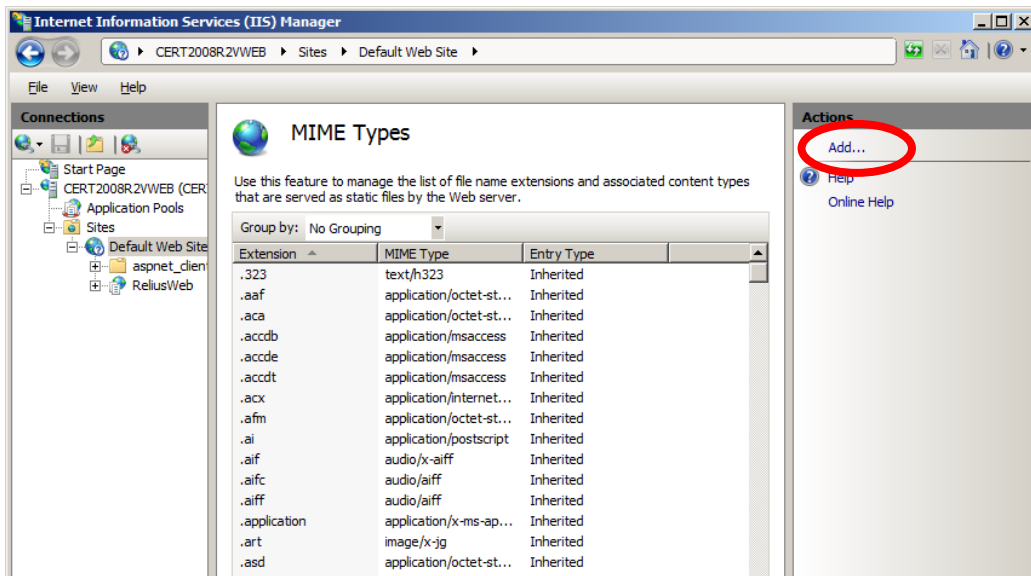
Internet Information Services (IIS) Manager

CERT2008R2VWEB ▸ Sites ▸ Default Web Site ▸

File View Help

Connections

Start Page
CERT2008R2VWEB (CER
Application Pools
Sites
Default Web Site
aspnet_client
ReliusWeb

MIME Types

Use this feature to manage the list of file name extensions and associated content types that are served as static files by the Web server.

Group by: No Grouping

| Extension | MIME Type | Entry Type |
|---|---|---|
| .323 | text/h323 | Inherited |
| .aaf | application/octet-st... | Inherited |
| .aca | application/octet-st... | Inherited |
| .accdb | application/msaccess | Inherited |
| .accde | application/msaccess | Inherited |
| .accdt | application/msaccess | Inherited |
| .acx | application/internet... | Inherited |
| .afm | application/octet-st... | Inherited |
| .ai | application/postscript | Inherited |
| .aif | audio/x-aiff | Inherited |
| .aifc | audio/aiff | Inherited |
| .aiff | audio/aiff | Inherited |
| .application | application/x-ms-ap... | Inherited |
| .art | image/x-jg | Inherited |
| .asd | application/octet-st... | Inherited |

Actions
Add...
Help
Online Help